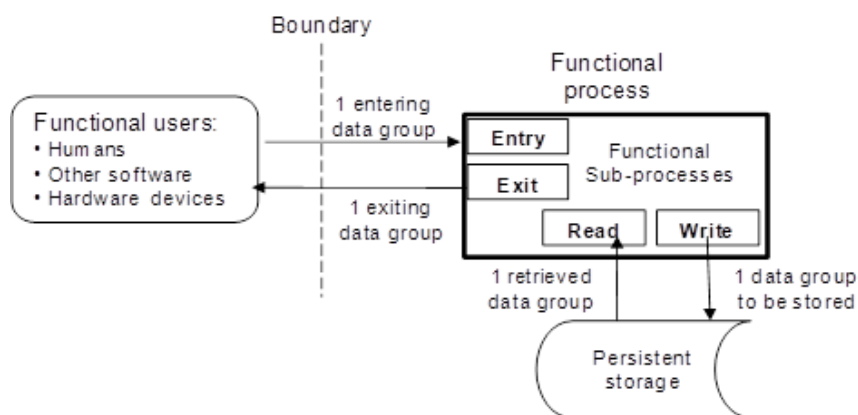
Boundary

Functional users:
• Humans
• Other software
• Hardware devices

1 entering data group

1 exiting data group

Functional process

Entry

Exit

Functional Sub-processes

Read

Write

1 retrieved data group

1 data group to be stored

Persistent storage